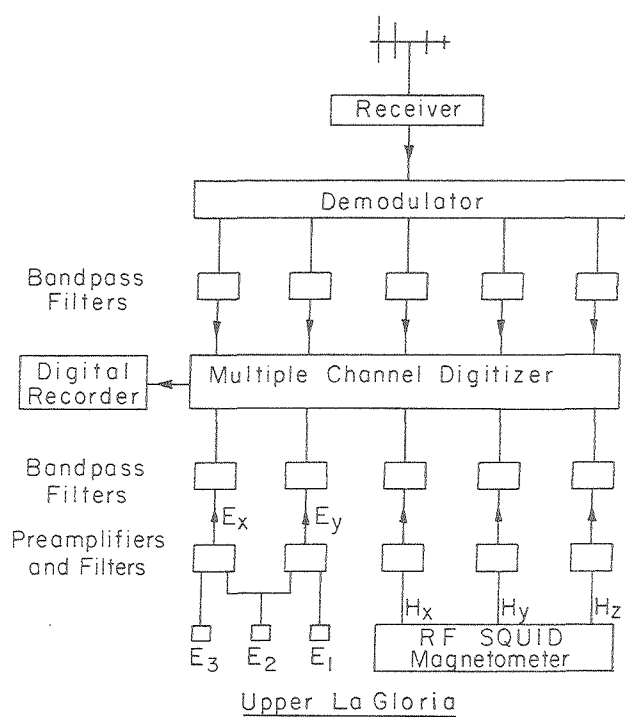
Receiver

Demodulator

Bandpass Filters

Digital Recorder

Multiple Channel Digitizer

Bandpass Filters

$E_x$

$E_y$

Preamplifiers and Filters

$H_x$

$H_y$

$H_z$

$E_3$

$E_2$

$E_1$

RF SQUID Magnetometer

Upper La Gloria